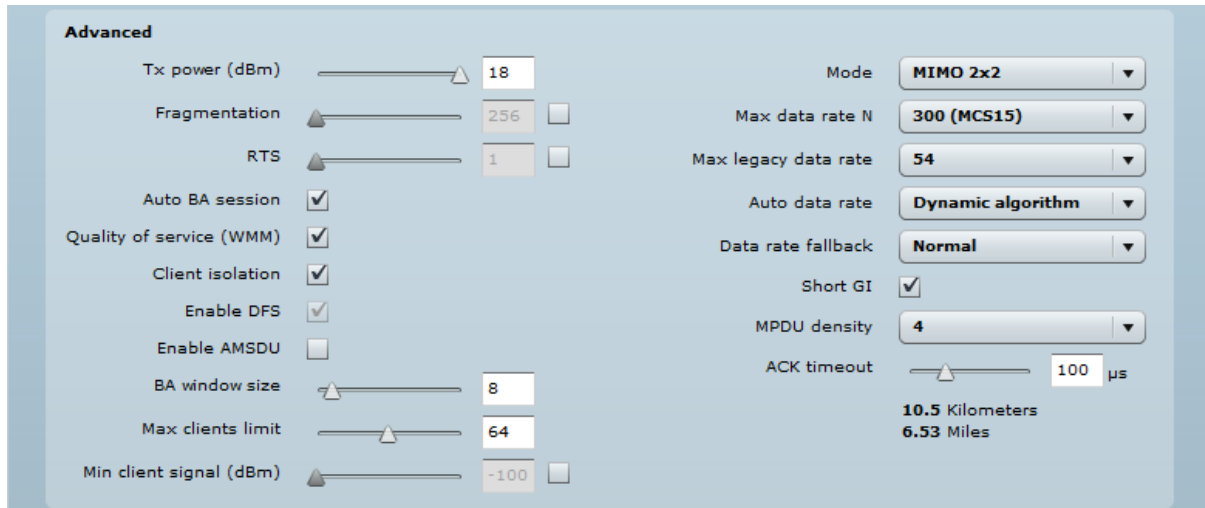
Advanced

Tx power (dBm) 18

Fragmentation 256

RTS 1

Auto BA session

Quality of service (WMM)

Client isolation

Enable DFS

Enable AMSDU

BA window size 8

Max clients limit 64

Min client signal (dBm) -100

Mode MIMO 2x2

Max data rate N 300 (MCS15)

Max legacy data rate 54

Auto data rate Dynamic algorithm

Data rate fallback Normal

Short GI

MPDU density 4

ACK timeout 100 μs

10.5 Kilometers
6.53 Miles